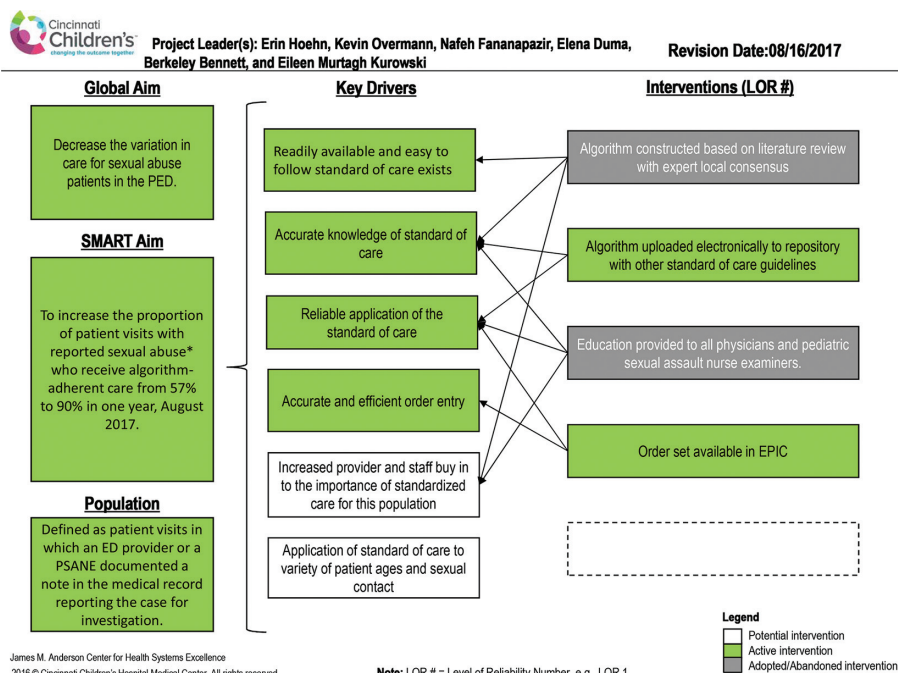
Cincinnati Children's changing the outcome together

Project Leader(s): Erin Hoehn, Kevin Overmann, Nafeh Fananapazir, Elena Duma, Berkeley Bennett, and Eileen Murtagh Kurowski

Revision Date:08/16/2017

Global Aim

Decrease the variation in care for sexual abuse patients in the PED.

SMART Aim

To increase the proportion of patient visits with reported sexual abuse* who receive algorithm-adherent care from 57% to 90% in one year, August 2017.

Population

Defined as patient visits in which an ED provider or a PSANE documented a note in the medical record reporting the case for investigation.

Key Drivers

Readily available and easy to follow standard of care exists

Accurate knowledge of standard of care

Reliable application of the standard of care

Accurate and efficient order entry

Increased provider and staff buy in to the importance of standardized care for this population

Application of standard of care to variety of patient ages and sexual contact

Interventions (LOR #)

Algorithm constructed based on literature review with expert local consensus

Algorithm uploaded electronically to repository with other standard of care guidelines

Education provided to all physicians and pediatric sexual assault nurse examiners.

Order set available in EPIC

Legend
Potential intervention
Active intervention
Adopted/Abandoned intervention

James M. Anderson Center for Health Systems Excellence
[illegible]

Note: LOR # = Level of Reliability Number, e.g. LOR 1